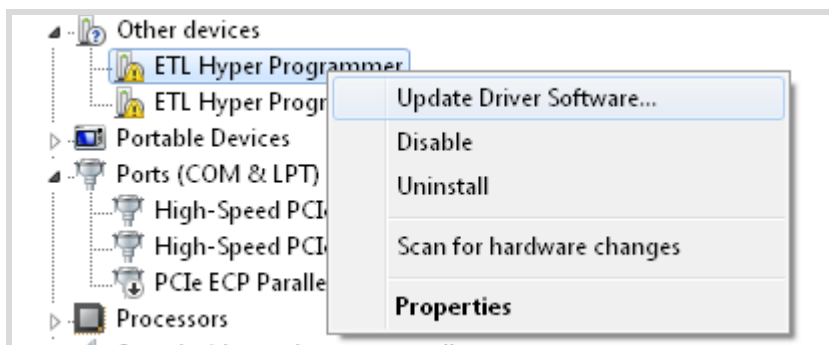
Other devices
ETL Hyper Programmer
ETL Hyper Progr
Portable Devices
Ports (COM & LPT)
High-Speed PCI
High-Speed PCI
PCIe ECP Paralle
Processors

Update Driver Software...
Disable
Uninstall
Scan for hardware changes
Properties